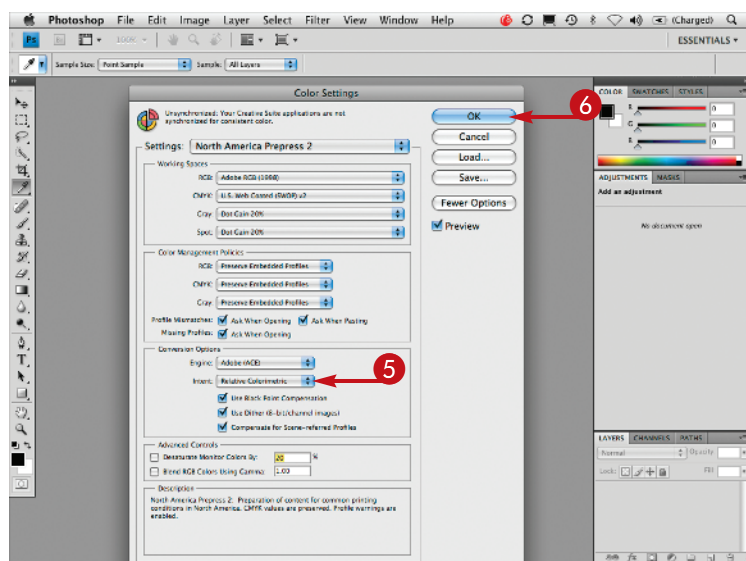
Photoshop File Edit Image Layer Select Filter View Window Help

(Charged)

ESSENTIALS

Sample Size: Point Sample Sample: All Layers

Color Settings

Unsynchronized: Your Creative Suite applications are not synchronized for consistent color.

Settings: North America Prepress 2

Working Spaces

RGB: Adobe RGB (1998)

CMYK: U.S. Web Coated (SWOP) v2

Gray: Dot Gain 20%

Spot: Dot Gain 20%

Color Management Policies

RGB: Preserve Embedded Profiles

CMYK: Preserve Embedded Profiles

Gray: Preserve Embedded Profiles

Profile Mismatches: Ask When Opening Ask When Pasting

Missing Profiles: Ask When Opening

Conversion Options

Engine: Adobe (ACE)

Intent: Relative Colorimetric

Use Black Point Compensation

Use Dither (8-bit/channel images)

Compensate for Scene-referred Profiles

Advanced Controls

Desaturate Monitor Colors By: 20 %

Blend RGB Colors Using Gamma: 1.00

Description

North America Prepress 2: Preparation of content for common printing conditions in North America. CMYK values are preserved. Profile warnings are enabled.

OK

Cancel

Load...

Save...

Fewer Options

Preview

6

5

COLOR SWATCHES STYLES

R

G

B

ADJUSTMENTS MASKS

Add an adjustment

No document open

LAYERS CHANNELS PATHS

Normal

Opacity:

Lock:

Fill: